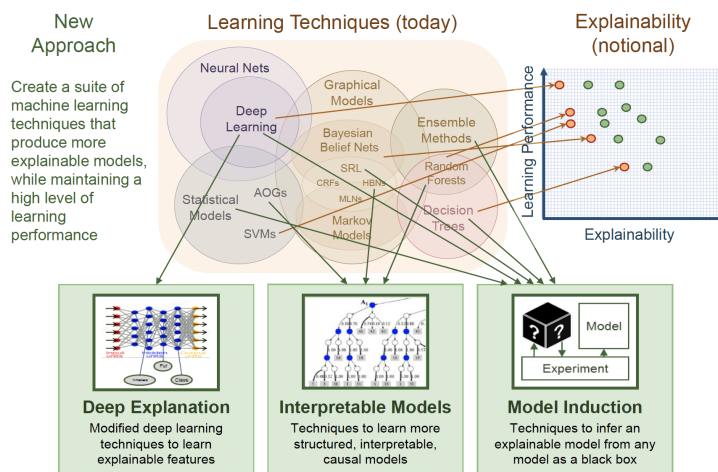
New Approach

Create a suite of machine learning techniques that produce more explainable models, while maintaining a high level of learning performance

Learning Techniques (today)

Neural Nets

Deep Learning

Graphical Models

Bayesian Belief Nets

SRL

CRFs

HBNs

MLNs

Markov Models

Ensemble Methods

Random Forests

Decision Trees

Statistical Models

AOGs

SVMs

Explainability (notional)

Learning Performance

Explainability

Deep Explanation

Modified deep learning techniques to learn explainable features

Interpretable Models

Techniques to learn more structured, interpretable, causal models

Model Induction

Techniques to infer an explainable model from any model as a black box

Model

Experiment